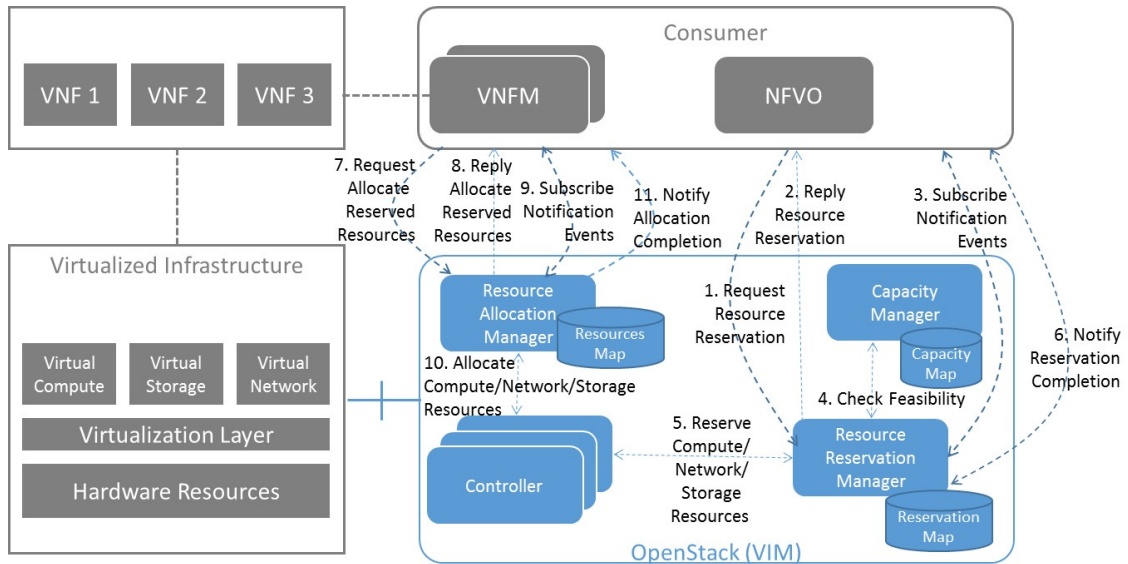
VNF 1
VNF 2
VNF 3

Consumer
VNFM
NFVO

7. Request Allocate Reserved Resources
8. Reply Allocate Reserved Resources
9. Subscribe Notification Events
11. Notify Allocation Completion
2. Reply Resource Reservation
3. Subscribe Notification Events

Virtualized Infrastructure
Virtual Compute
Virtual Storage
Virtual Network
Virtualization Layer
Hardware Resources

Resource Allocation Manager
Resources Map
1. Request Resource Reservation
Capacity Manager
Capacity Map
6. Notify Reservation Completion
10. Allocate Compute/Network/Storage Resources
4. Check Feasibility
5. Reserve Compute/ Network/ Storage Resources
Controller
Resource Reservation Manager
Reservation Map
OpenStack (VIM)